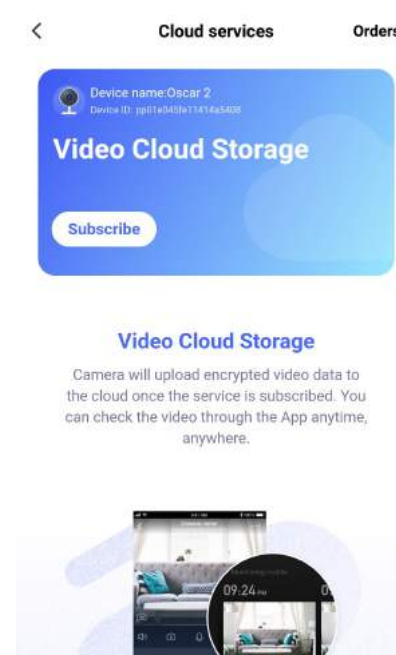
<

Cloud services

Orders

Device name:Oscar 2
Device ID: pp01e045fe11414a5408

Video Cloud Storage

Subscribe

Video Cloud Storage

Camera will upload encrypted video data to the cloud once the service is subscribed. You can check the video through the App anytime, anywhere.

09:24